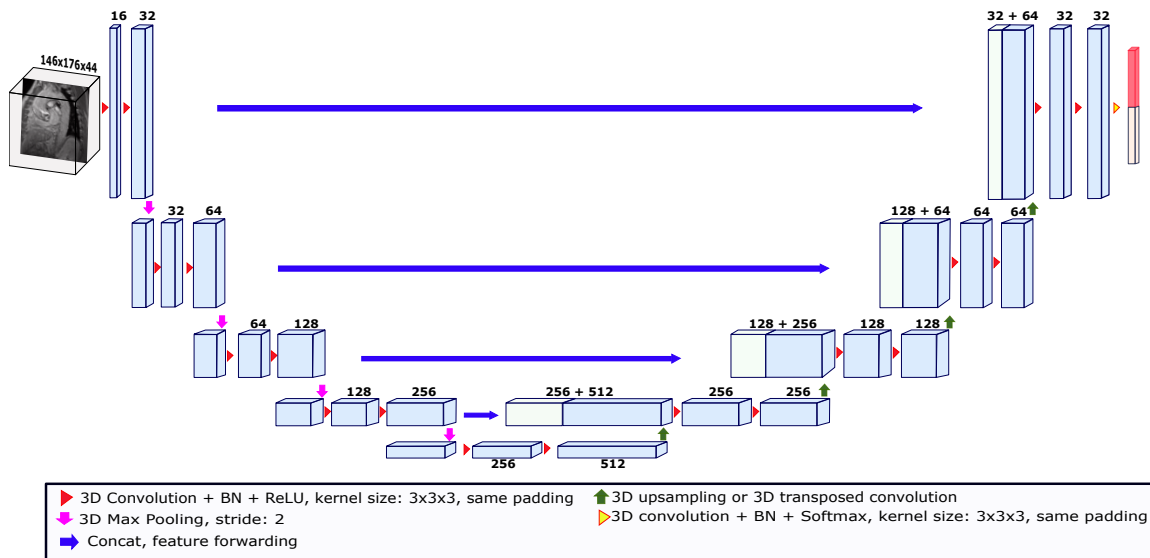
16 32

146x176x44

32 + 64 32 32

32 64

128 + 64 64 64

64 128

128 + 256 128 128

128 256

256 + 512 256 256

256 512

3D Convolution + BN + ReLU, kernel size: 3x3x3, same padding
3D Max Pooling, stride: 2
Concat, feature forwarding
3D upsampling or 3D transposed convolution
3D convolution + BN + Softmax, kernel size: 3x3x3, same padding